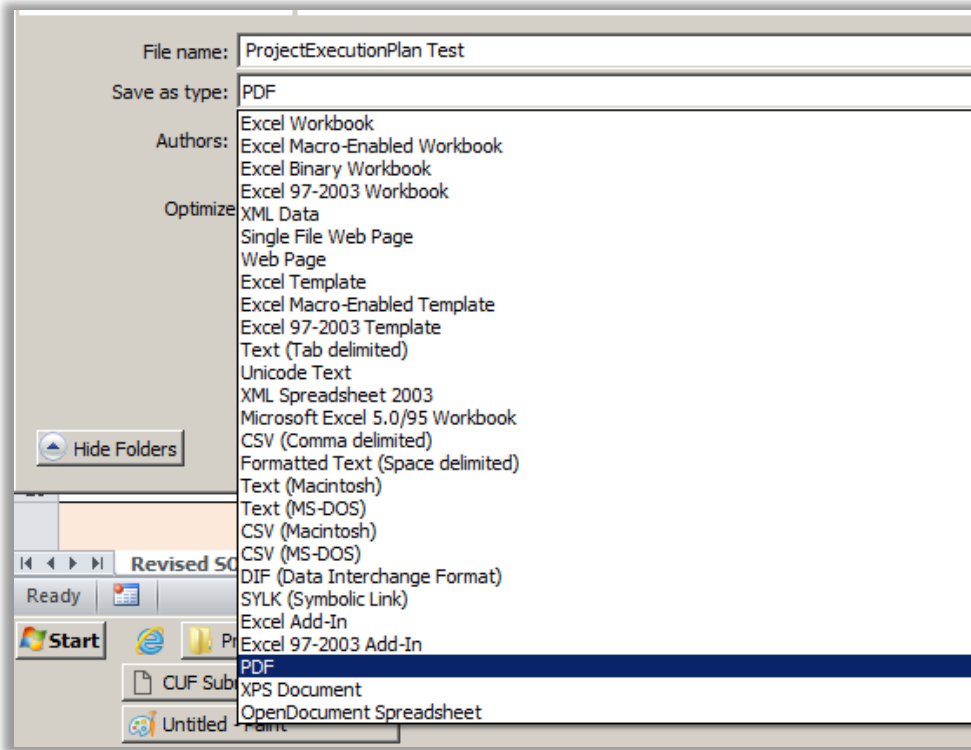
File name: ProjectExecutionPlan Test

Save as type: PDF

Authors:

Optimize

Excel Workbook
Excel Macro-Enabled Workbook
Excel Binary Workbook
Excel 97-2003 Workbook
XML Data
Single File Web Page
Web Page
Excel Template
Excel Macro-Enabled Template
Excel 97-2003 Template
Text (Tab delimited)
Unicode Text
XML Spreadsheet 2003
Microsoft Excel 5.0/95 Workbook
CSV (Comma delimited)
Formatted Text (Space delimited)
Text (Macintosh)
Text (MS-DOS)
CSV (Macintosh)
CSV (MS-DOS)
DIF (Data Interchange Format)
SYLK (Symbolic Link)
Excel Add-In
Excel 97-2003 Add-In
PDF
XPS Document
OpenDocument Spreadsheet

Hide Folders

Revised SO

Ready

Start

Pr

CUF Sub

Untitled - Paint